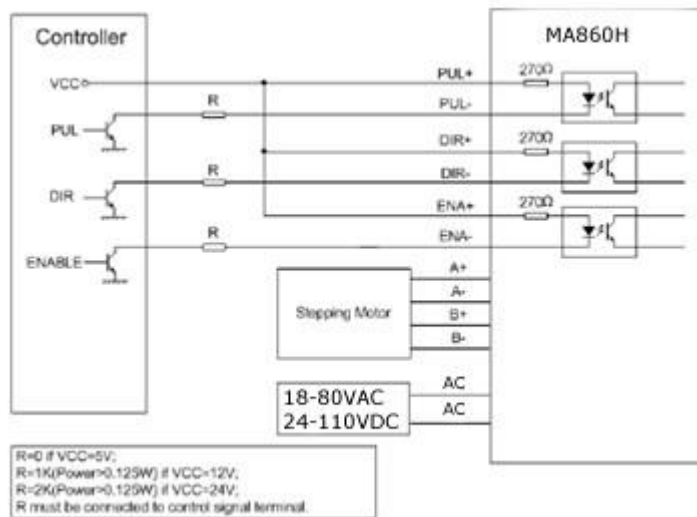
Controller

VCC

PUL

DIR

ENABLE

R

R

R

MA860H

PUL+

PUL-

DIR+

DIR-

ENA+

ENA-

270Ω

270Ω

270Ω

Stepping Motor

A+

A-

B+

B-

18-80VAC
24-110VDC

AC

AC

R=0 if VCC=5V;
R=1K(Power>0.125W) if VCC=12V;
R=2K(Power>0.125W) if VCC=24V;
R must be connected to control signal terminal.